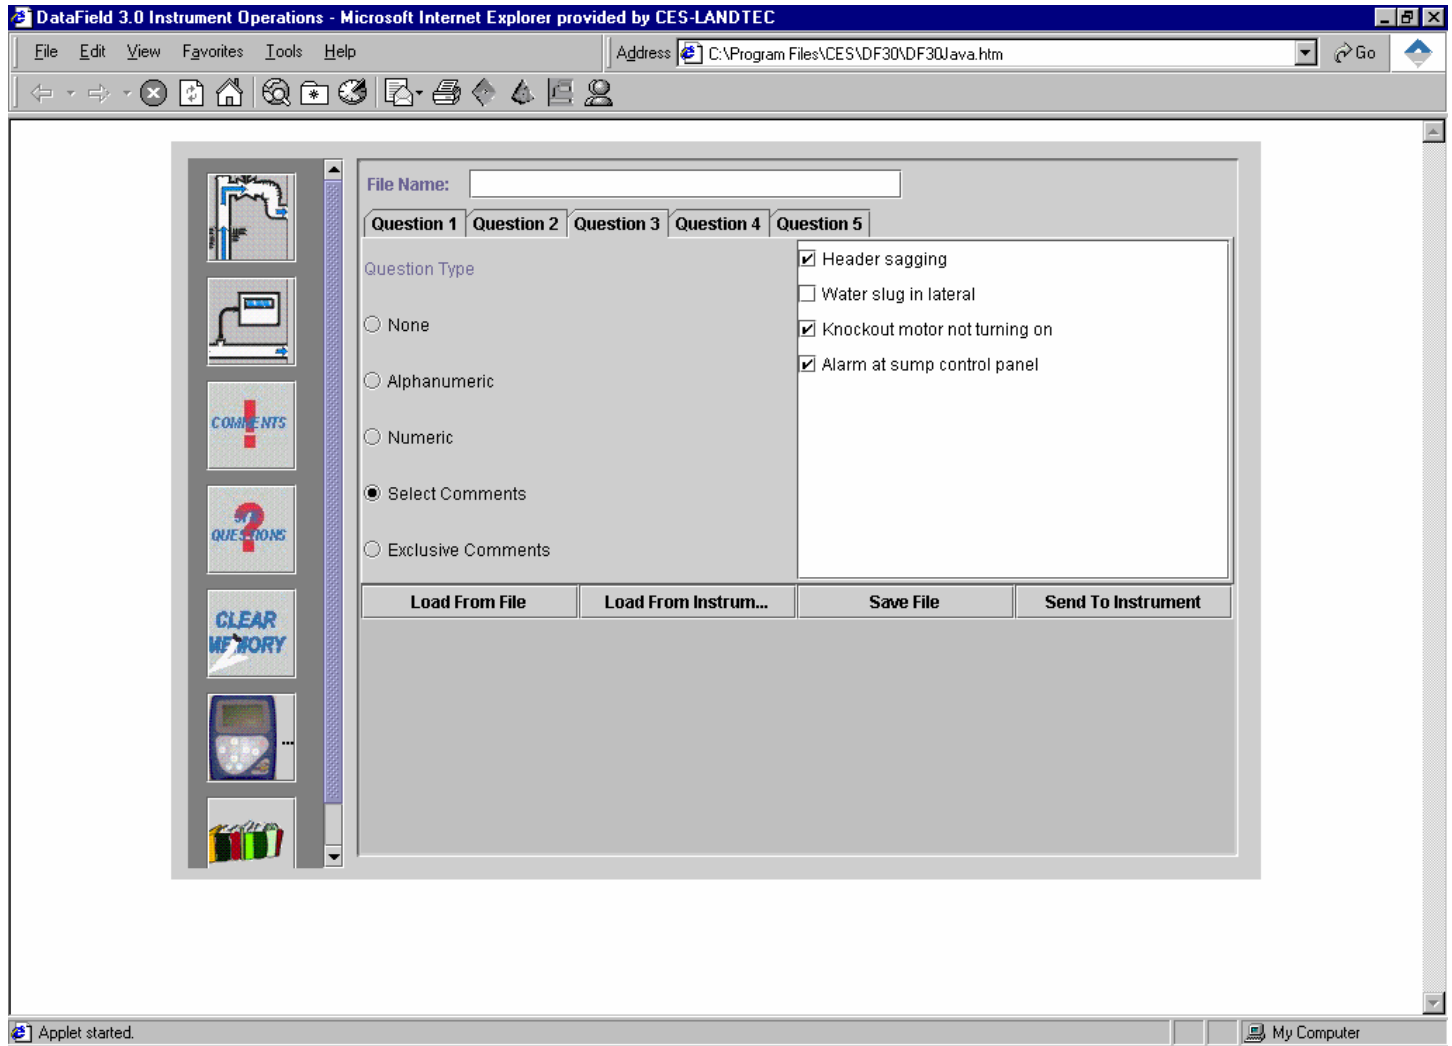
DataField 3.0 Instrument Operations - Microsoft Internet Explorer provided by CES-LANDTEC

File Edit View Favorites Tools Help

Address C:\Program Files\CES\DF30\DF30Java.htm Go

COMMENTS

QUESTIONS

CLEAR MEMORY

File Name:

Question 1 | Question 2 | Question 3 | Question 4 | Question 5

Question Type

None

Alphanumeric

Numeric

Select Comments

Exclusive Comments

Header sagging

Water slug in lateral

Knockout motor not turning on

Alarm at sump control panel

Load From File | Load From Instrum... | Save File | Send To Instrument

Applet started.

My Computer